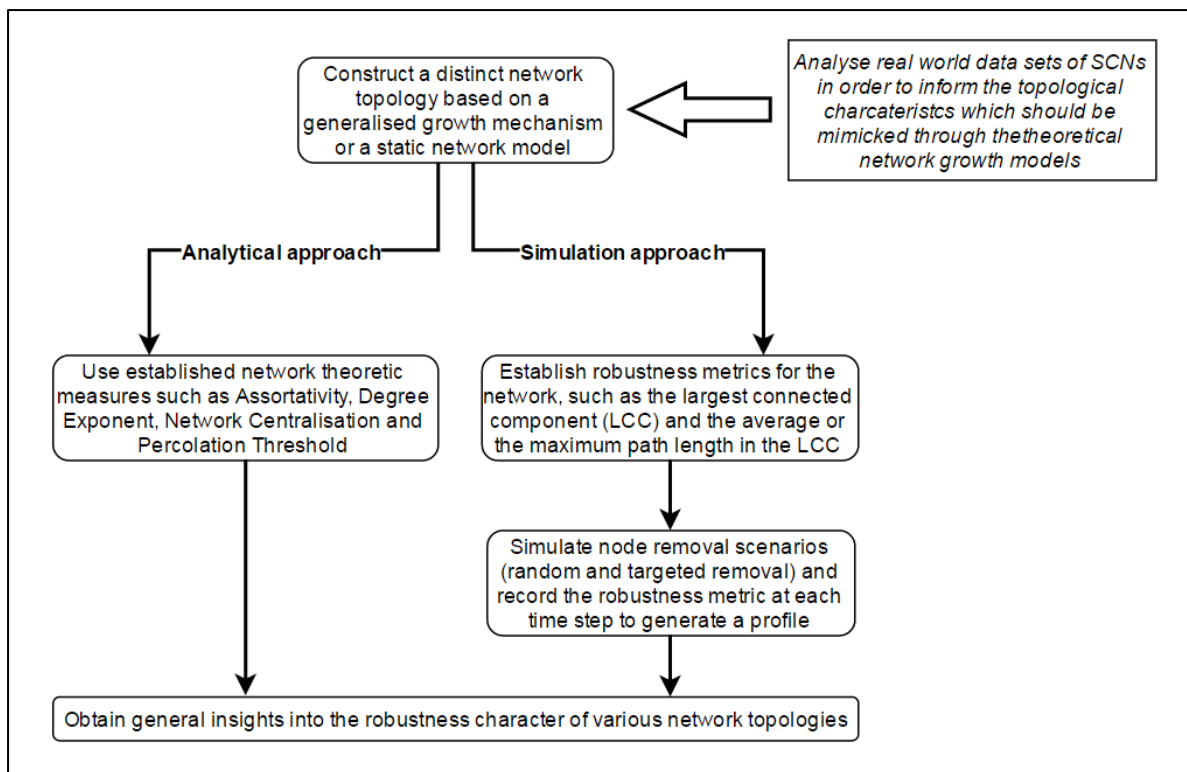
Construct a distinct network topology based on a generalised growth mechanism or a static network model

Analyse real world data sets of SCNs in order to inform the topological charcateristcs which should be mimicked through thetheoretical network growth models

Analytical approach

Simulation approach

Use established network theoretic measures such as Assortativity, Degree Exponent, Network Centralisation and Percolation Threshold

Establish robustness metrics for the network, such as the largest connected component (LCC) and the average or the maximum path length in the LCC

Simulate node removal scenarios (random and targeted removal) and record the robustness metric at each time step to generate a profile

Obtain general insights into the robustness character of various network topologies